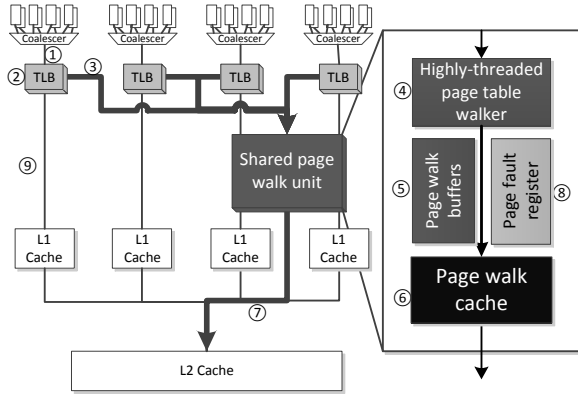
Coalescer
Coalescer
Coalescer
Coalescer

①

② TLB

③

TLB

TLB

TLB

⑨

Shared page walk unit

L1 Cache

L1 Cache

L1 Cache

L1 Cache

⑦

L2 Cache

④ Highly-threaded page table walker

⑤ Page walk buffers

Page fault register ⑧

⑥ Page walk cache